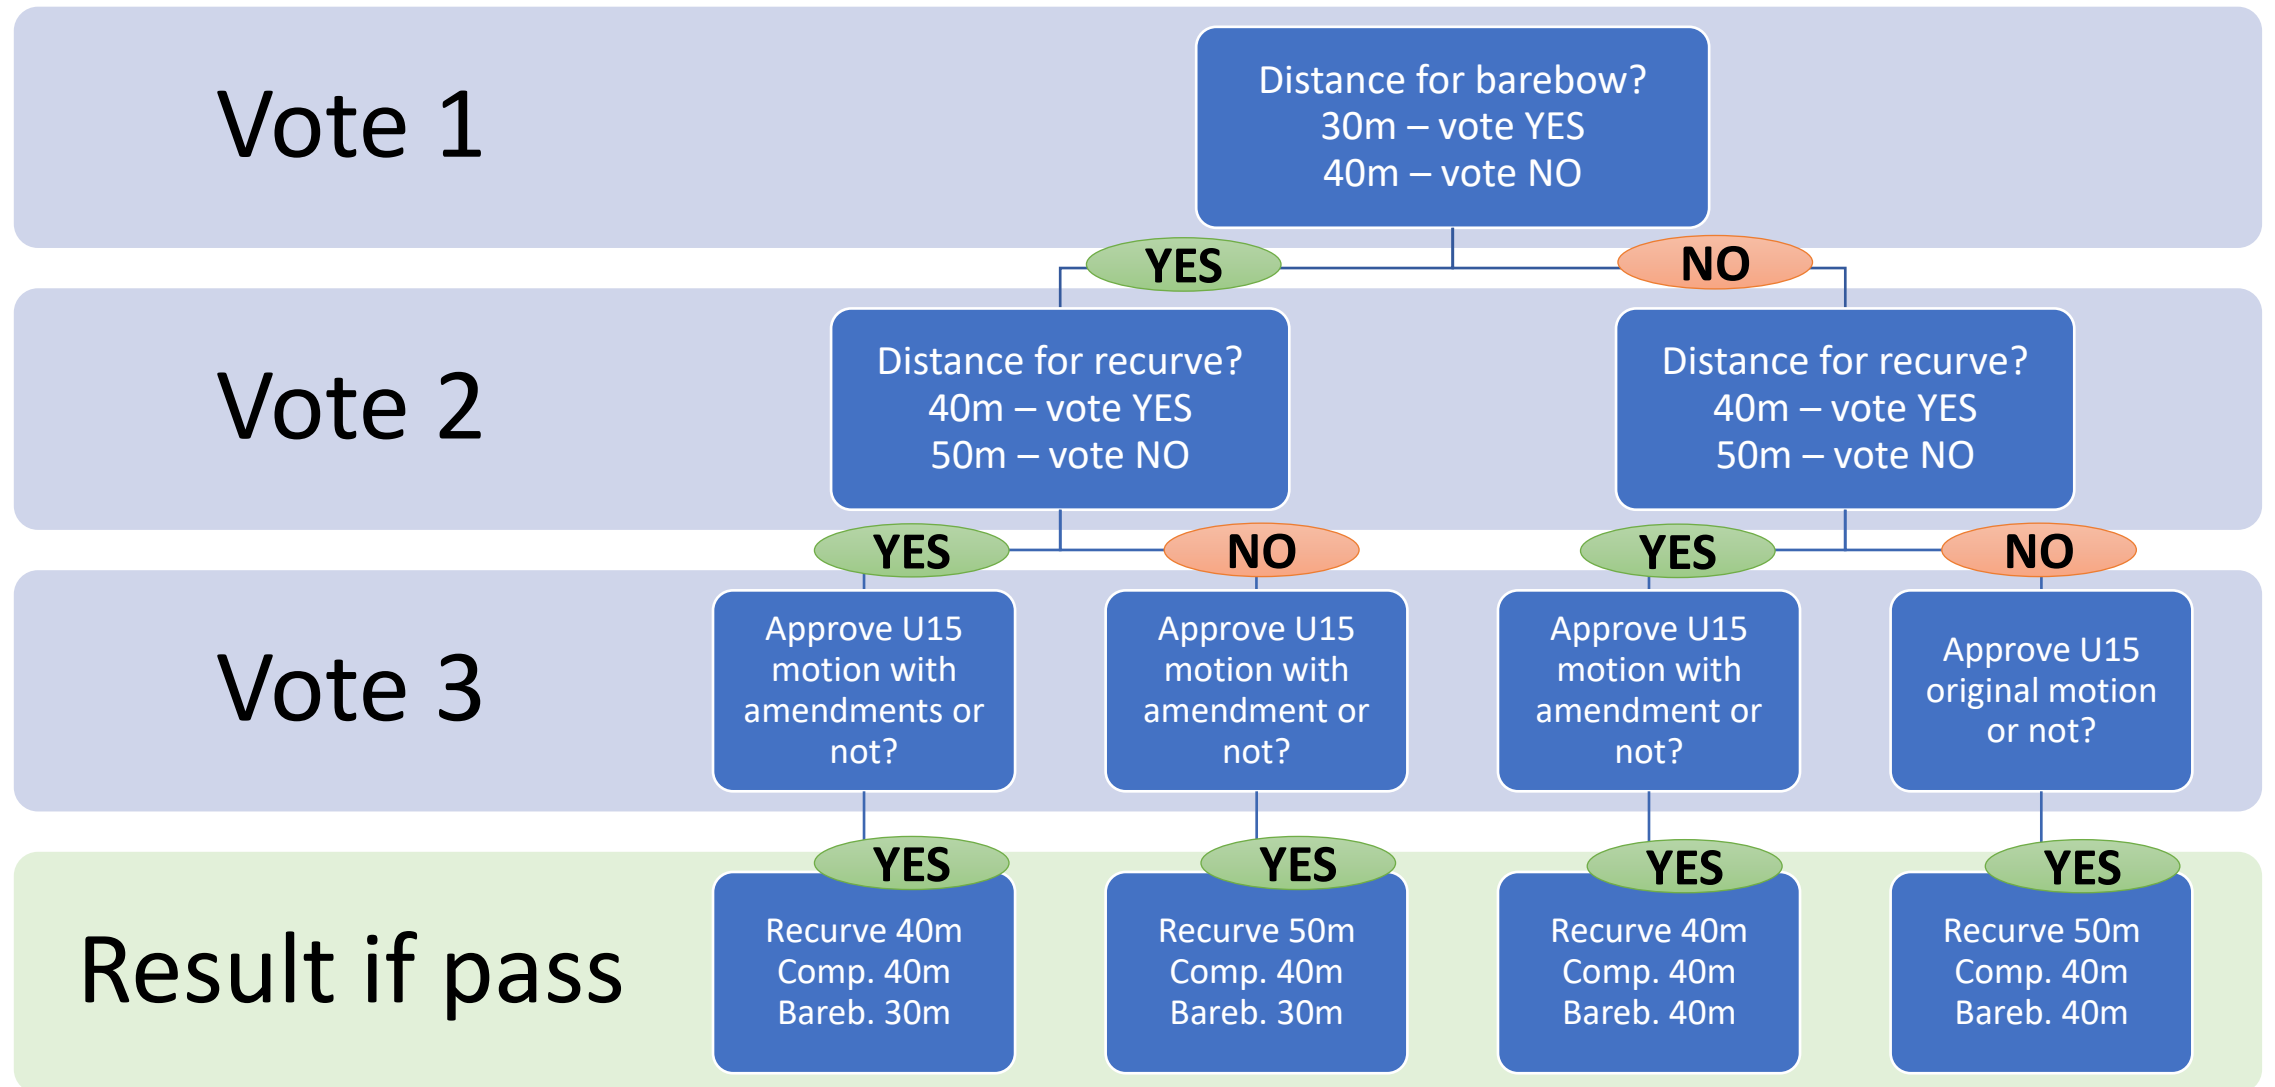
Vote 1

Distance for barebow?
30m – vote YES
40m – vote NO

YES

NO

Vote 2

Distance for recurve?
40m – vote YES
50m – vote NO

Distance for recurve?
40m – vote YES
50m – vote NO

YES

NO

YES

NO

Vote 3

Approve U15 motion with amendments or not?

Approve U15 motion with amendment or not?

Approve U15 motion with amendment or not?

Approve U15 original motion or not?

YES

YES

YES

YES

Result if pass

Recurve 40m
Comp. 40m
Bareb. 30m

Recurve 50m
Comp. 40m
Bareb. 30m

Recurve 40m
Comp. 40m
Bareb. 40m

Recurve 50m
Comp. 40m
Bareb. 40m